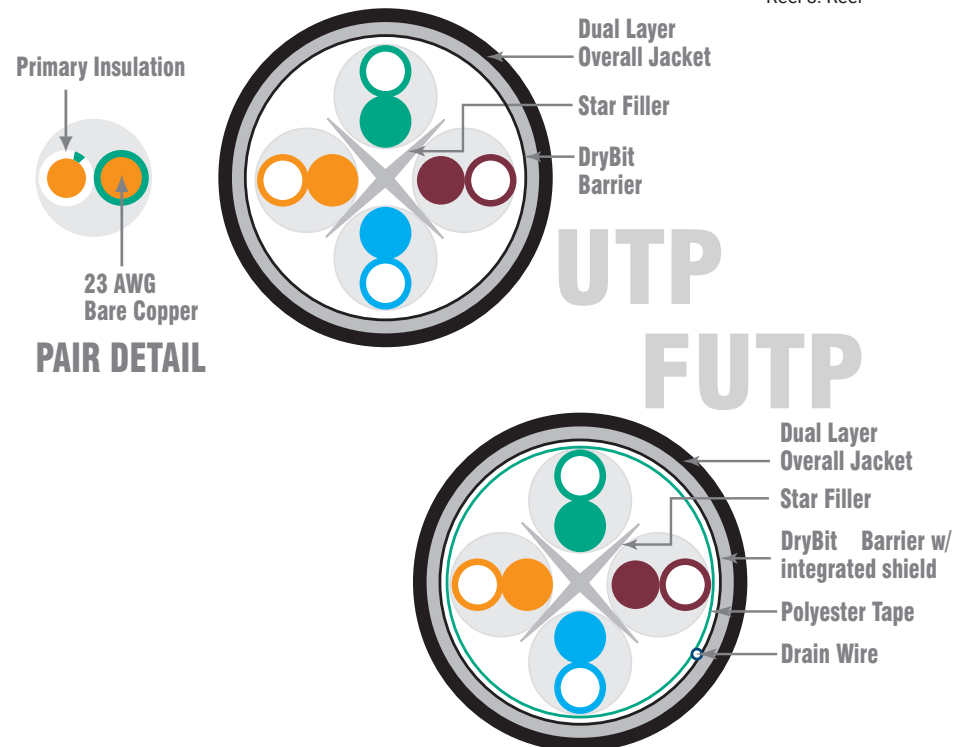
Reel 3: Reel

Primary Insulation

23 AWG
Bare Copper

PAIR DETAIL

Dual Layer
Overall Jacket

Star Filler

DryBit
Barrier

UTP

FUTP

Dual Layer
Overall Jacket

Star Filler

DryBit Barrier w/
integrated shield

Polyester Tape

Drain Wire